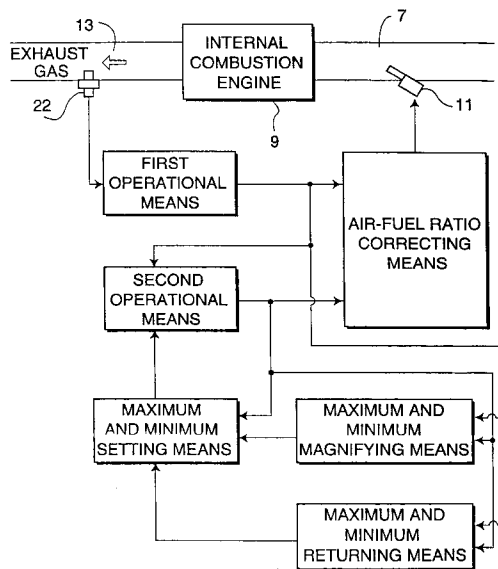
13
7
EXHAUST GAS
INTERNAL COMBUSTION ENGINE
22
11
9
FIRST OPERATIONAL MEANS
AIR-FUEL RATIO CORRECTING MEANS
SECOND OPERATIONAL MEANS
MAXIMUM AND MINIMUM SETTING MEANS
MAXIMUM AND MINIMUM MAGNIFYING MEANS
MAXIMUM AND MINIMUM RETURNING MEANS